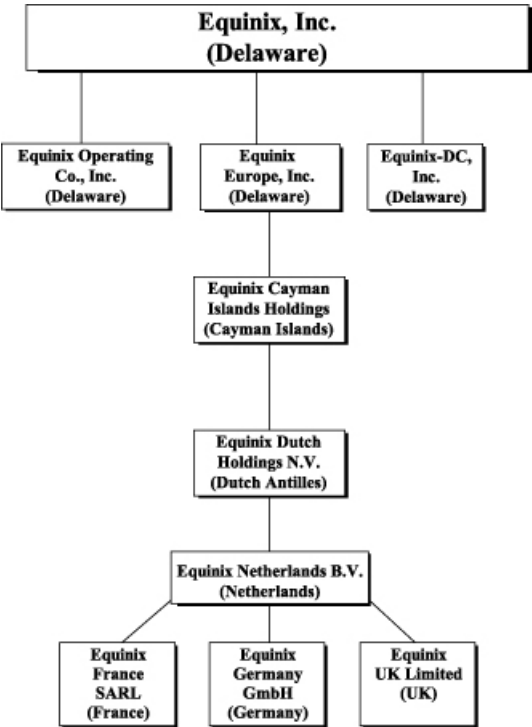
Equinix, Inc.
(Delaware)

Equinix Operating Co., Inc.
(Delaware)

Equinix Europe, Inc.
(Delaware)

Equinix-DC, Inc.
(Delaware)

Equinix Cayman Islands Holdings
(Cayman Islands)

Equinix Dutch Holdings N.V.
(Dutch Antilles)

Equinix Netherlands B.V.
(Netherlands)

Equinix France SARL
(France)

Equinix Germany GmbH
(Germany)

Equinix UK Limited
(UK)